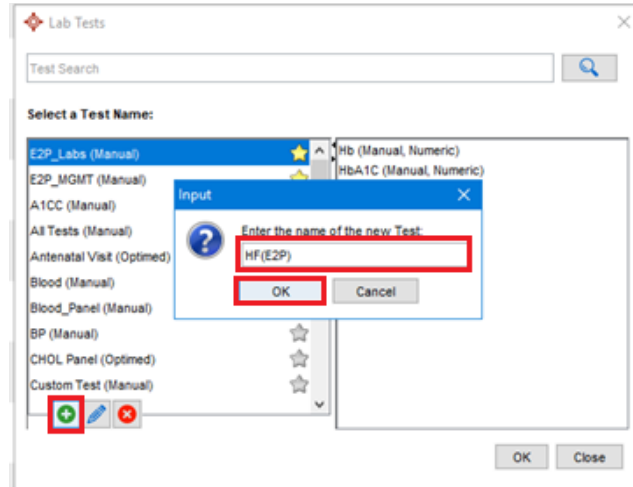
Lab Tests

Test Search

Select a Test Name:

E2P_Labs (Manual)
E2P_MGMT (Manual)
A1CC (Manual)
All Tests (Manual)
Antenatal Visit (Optimed)
Blood (Manual)
Blood_Panel (Manual)
BP (Manual)
CHOL Panel (Optimed)
Custom Test (Manual)

Hb (Manual, Numeric)
HbA1C (Manual, Numeric)

Input

Enter the name of the new Test:

HF(E2P)

OK Cancel

OK Close